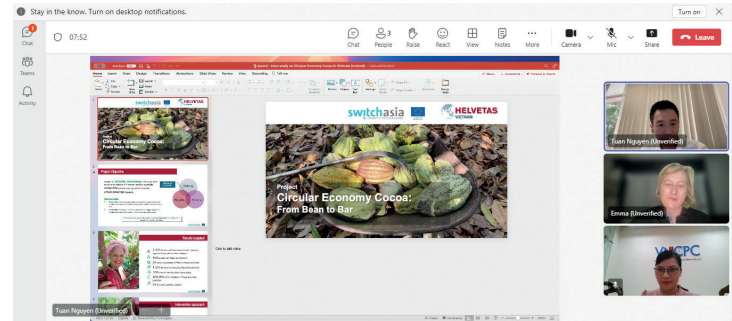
Stay in the know. Turn on desktop notifications.

Turn on

Chat

Teams

Activity

07:52

Chat

3
People

Raise

React

View

Notes

More

Camera

Mic

Share

Leave

switch asia

HELVETAS VIETNAM

Project
Circular Economy Cocoa: From Bean to Bar

Project Objective

Results / Impact

Intervention approach

Click to add notes

Tuan Nguyen (Unverified)

Emma (Unverified)

VNCPC

Tuan Nguyen (Unverified)